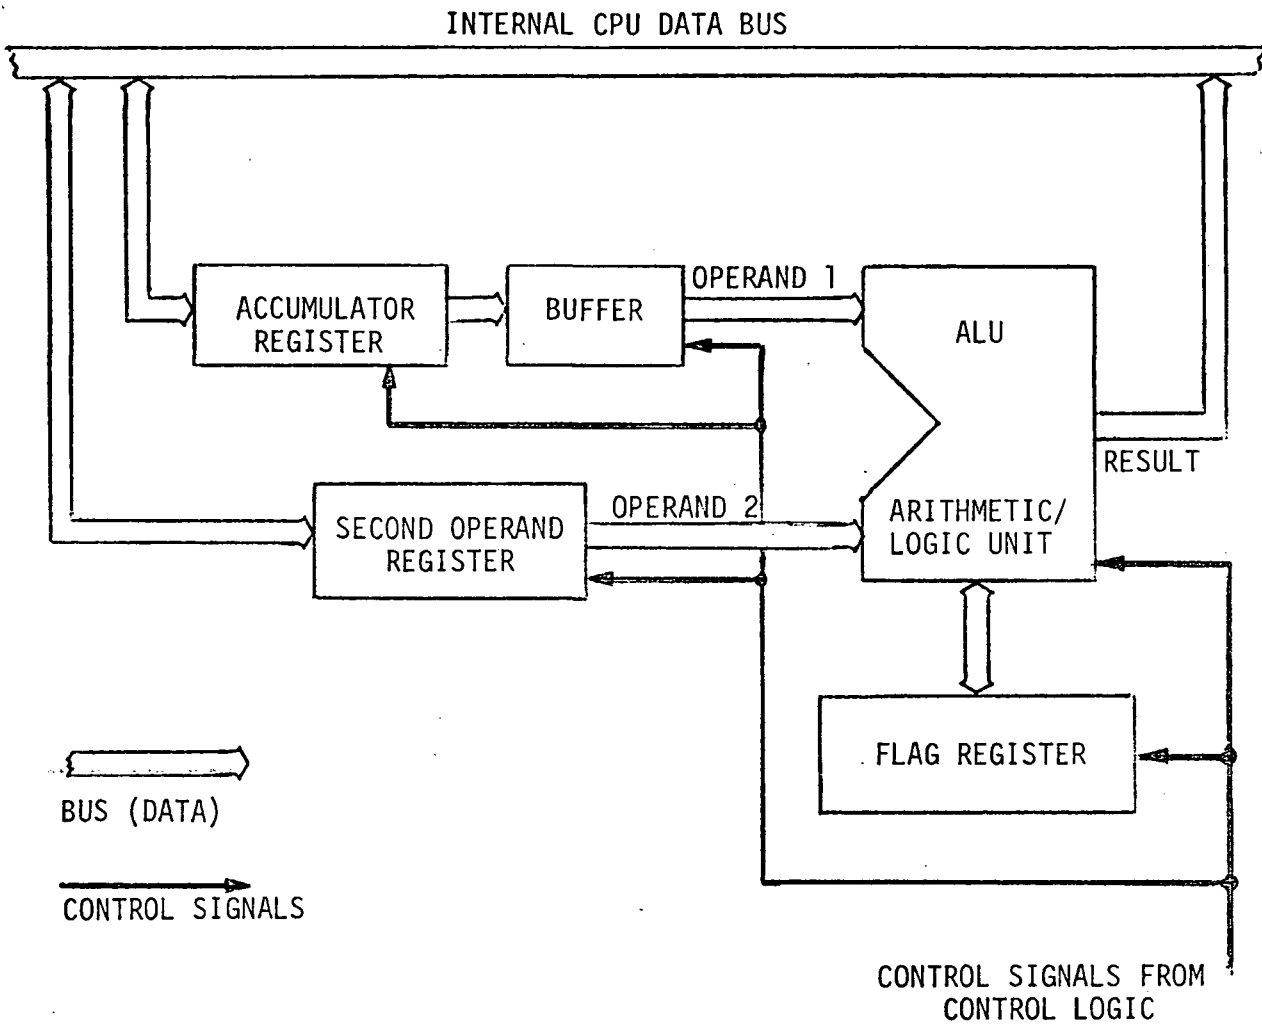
INTERNAL CPU DATA BUS

ACCUMULATOR REGISTER

BUFFER

OPERAND 1

ALU

RESULT

SECOND OPERAND REGISTER

OPERAND 2

ARITHMETIC/ LOGIC UNIT

FLAG REGISTER

BUS (DATA)

CONTROL SIGNALS

CONTROL SIGNALS FROM CONTROL LOGIC